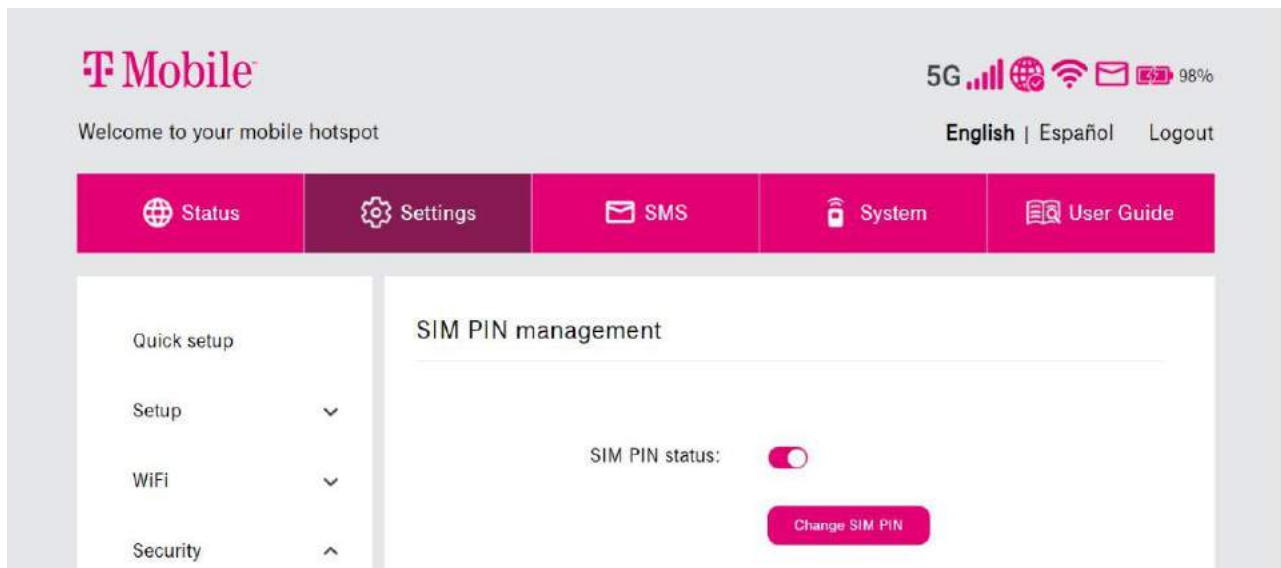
T Mobile

5G 98%

Welcome to your mobile hotspot

English | Español Logout

Status
Settings
SMS
System
User Guide

Quick setup

Setup

WiFi

Security

SIM PIN management

SIM PIN status:

Change SIM PIN